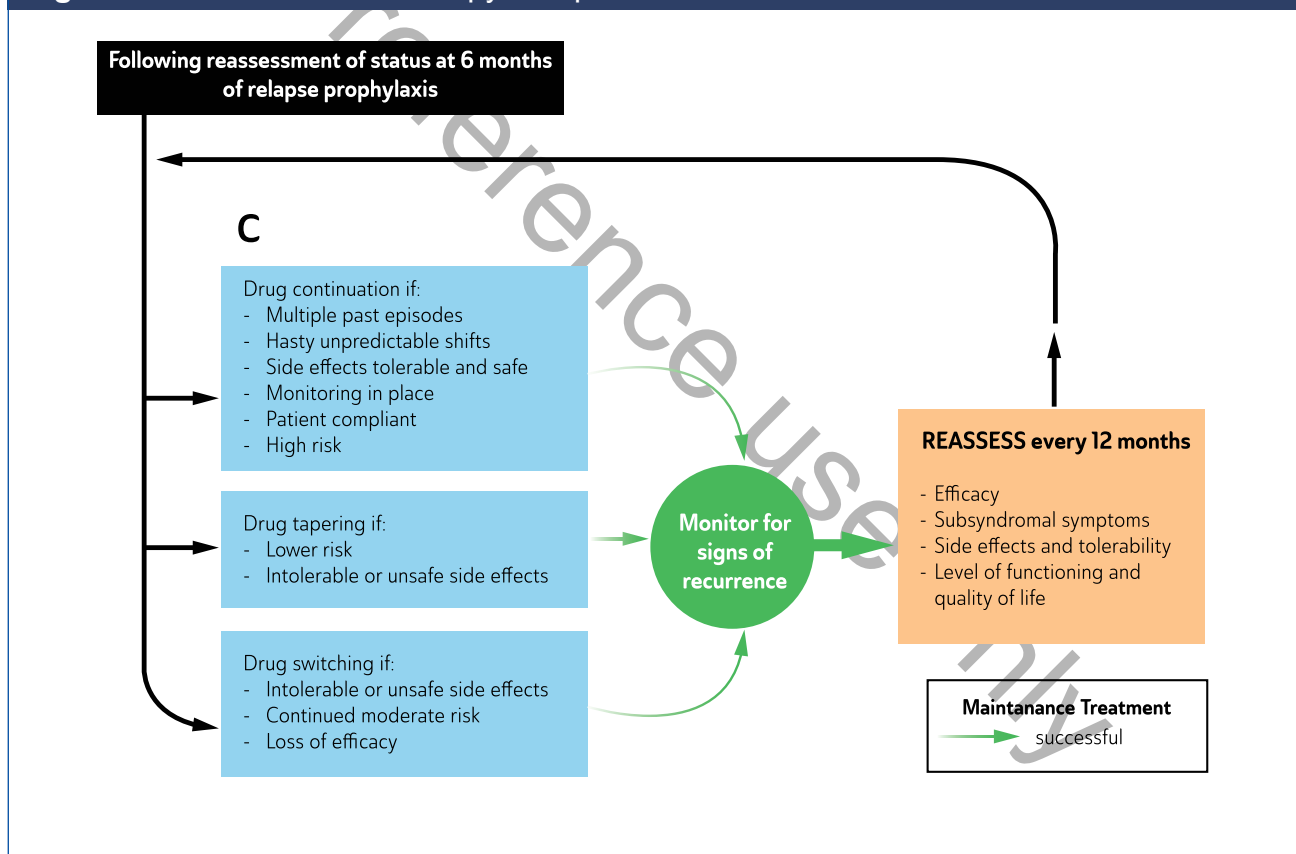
Following reassessment of status at 6 months of relapse prophylaxis

C

Drug continuation if:
- Multiple past episodes
- Hasty unpredictable shifts
- Side effects tolerable and safe
- Monitoring in place
- Patient compliant
- High risk

Drug tapering if:
- Lower risk
- Intolerable or unsafe side effects

Drug switching if:
- Intolerable or unsafe side effects
- Continued moderate risk
- Loss of efficacy

Monitor for signs of recurrence

REASSESS every 12 months

- Efficacy
- Subsyndromal symptoms
- Side effects and tolerability
- Level of functioning and quality of life

Maintanance Treatment
successful

reference use only